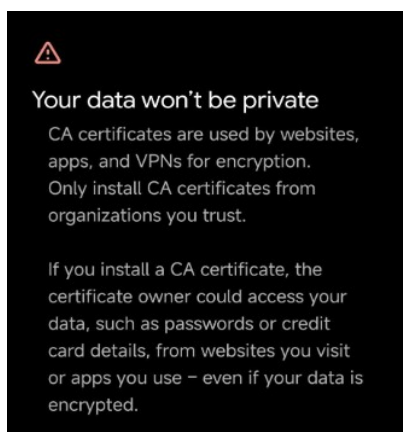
Your data won't be private

CA certificates are used by websites, apps, and VPNs for encryption. Only install CA certificates from organizations you trust.

If you install a CA certificate, the certificate owner could access your data, such as passwords or credit card details, from websites you visit or apps you use – even if your data is encrypted.